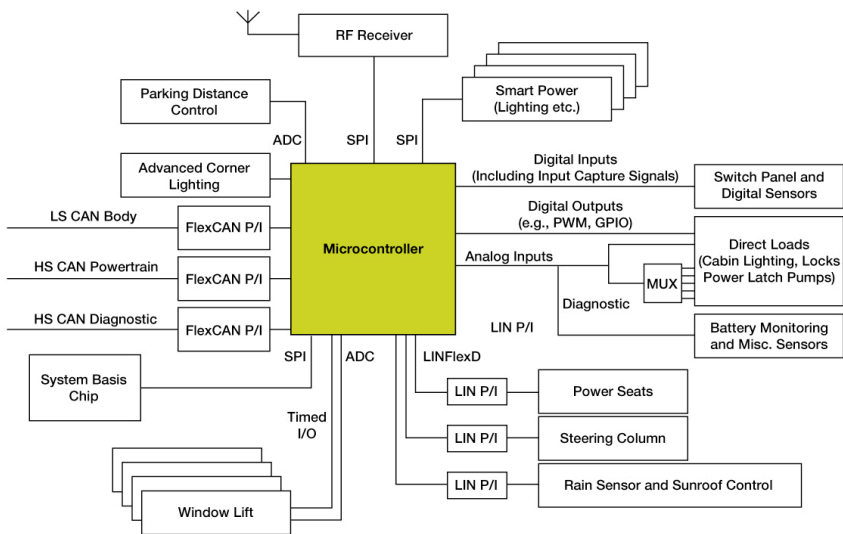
RF Receiver

Smart Power (Lighting etc.)

Parking Distance Control

ADC

SPI

SPI

Advanced Corner Lighting

Digital Inputs (Including Input Capture Signals)

Switch Panel and Digital Sensors

LS CAN Body

FlexCAN P/I

Digital Outputs (e.g., PWM, GPIO)

Microcontroller

Direct Loads (Cabin Lighting, Locks Power Latch Pumps)

HS CAN Powertrain

FlexCAN P/I

Analog Inputs

MUX

Diagnostic

HS CAN Diagnostic

FlexCAN P/I

LIN P/I

Battery Monitoring and Misc. Sensors

SPI

ADC

LINFlexD

System Basis Chip

LIN P/I

Power Seats

Timed I/O

LIN P/I

Steering Column

LIN P/I

Rain Sensor and Sunroof Control

Window Lift